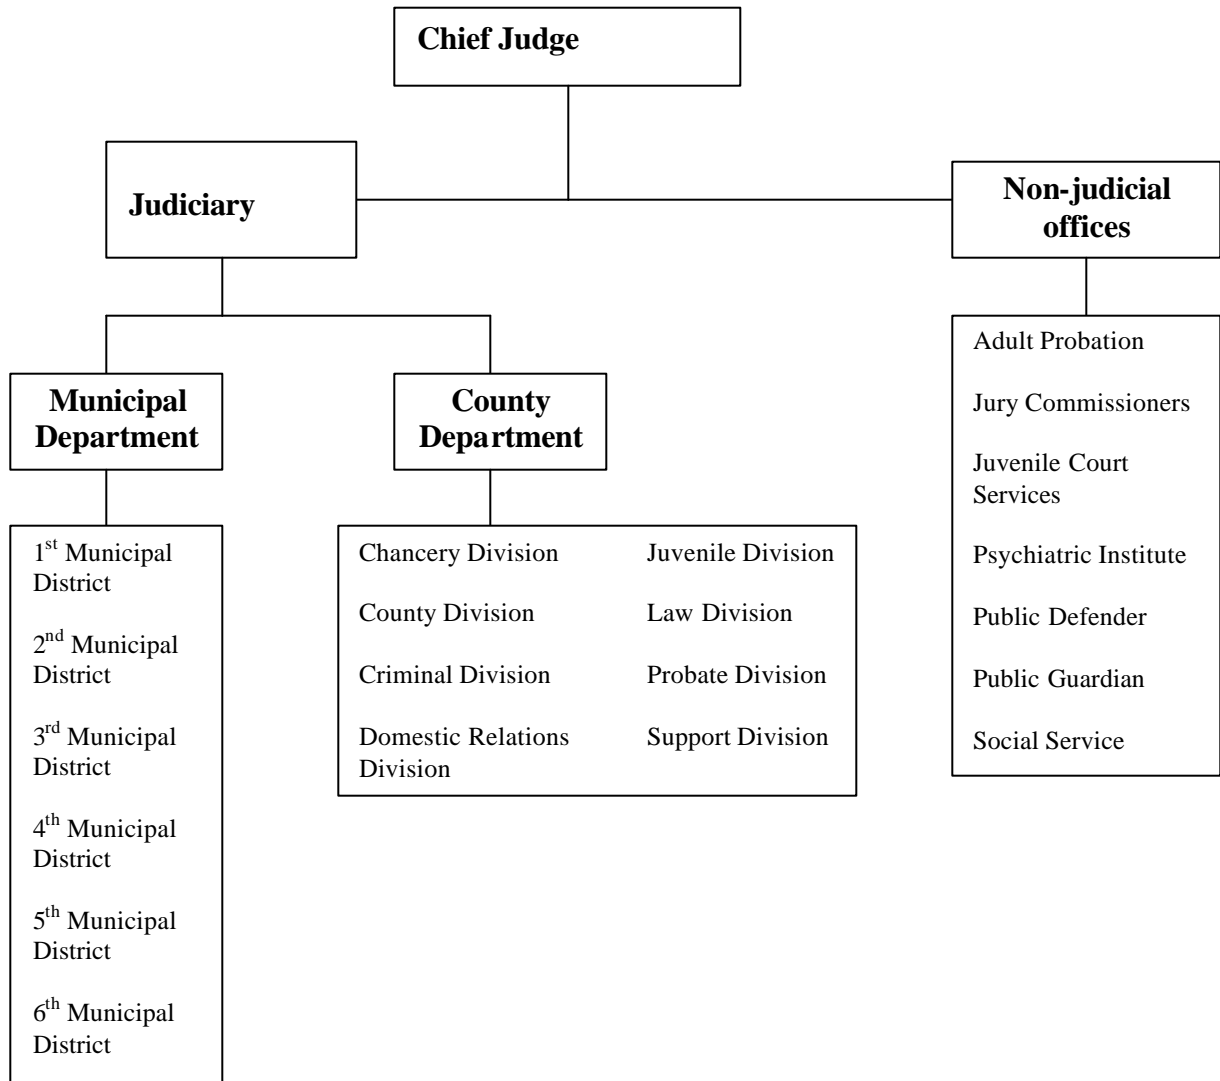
Chief Judge

Judiciary

Non-judicial offices

Municipal Department

County Department

1$^{st}$ Municipal District

2$^{nd}$ Municipal District

3$^{rd}$ Municipal District

4$^{th}$ Municipal District

5$^{th}$ Municipal District

6$^{th}$ Municipal District

Chancery Division

County Division

Criminal Division

Domestic Relations Division

Juvenile Division

Law Division

Probate Division

Support Division

Adult Probation

Jury Commissioners

Juvenile Court Services

Psychiatric Institute

Public Defender

Public Guardian

Social Service